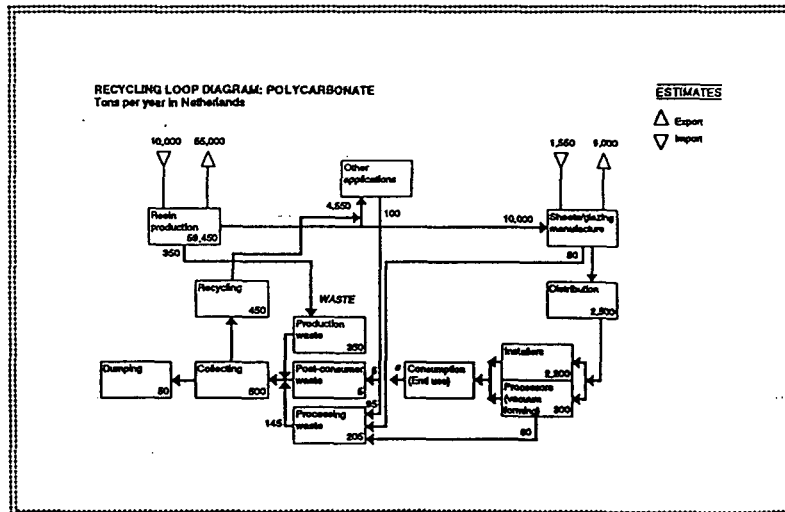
RECYCLING LOOP DIAGRAM: POLYCARBONATE
Tons per year in Netherlands

ESTIMATES
Export
Import

10,000
65,000

Other applications

1,550
9,000

Resin production
56,450

4,550

100

10,000

Sheet/glazing manufacture

350

80

Recycling
450

WASTE

Distribution
2,500

Production waste
350

Installers
2,200

Dumping
50

Collecting
500

Post-consumer waste
5

5

Consumption (End use)

Processors (vacuum forming)
300

145

95

Processing waste
205

60